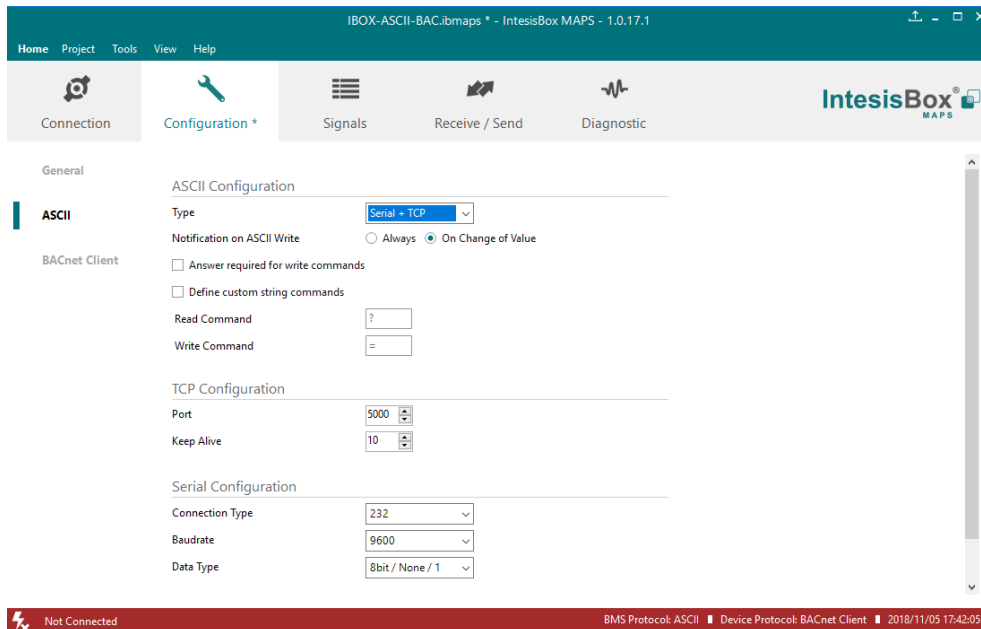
IBOX-ASCII-BAC.ibmaps * - IntesisBox MAPS - 1.0.17.1

Home Project Tools View Help

Connection
Configuration *
Signals
Receive / Send
Diagnostic

IntesisBox® MAPS

General
ASCII
BACnet Client

ASCII Configuration
Type Serial + TCP
Notification on ASCII Write ○ Always ● On Change of Value
Answer required for write commands
Define custom string commands
Read Command ?
Write Command =

TCP Configuration
Port 5000
Keep Alive 10

Serial Configuration
Connection Type 232
Baudrate 9600
Data Type 8bit / None / 1

Not Connected
BMS Protocol: ASCII ▌ Device Protocol: BACnet Client ▌ 2018/11/05 17:42:05